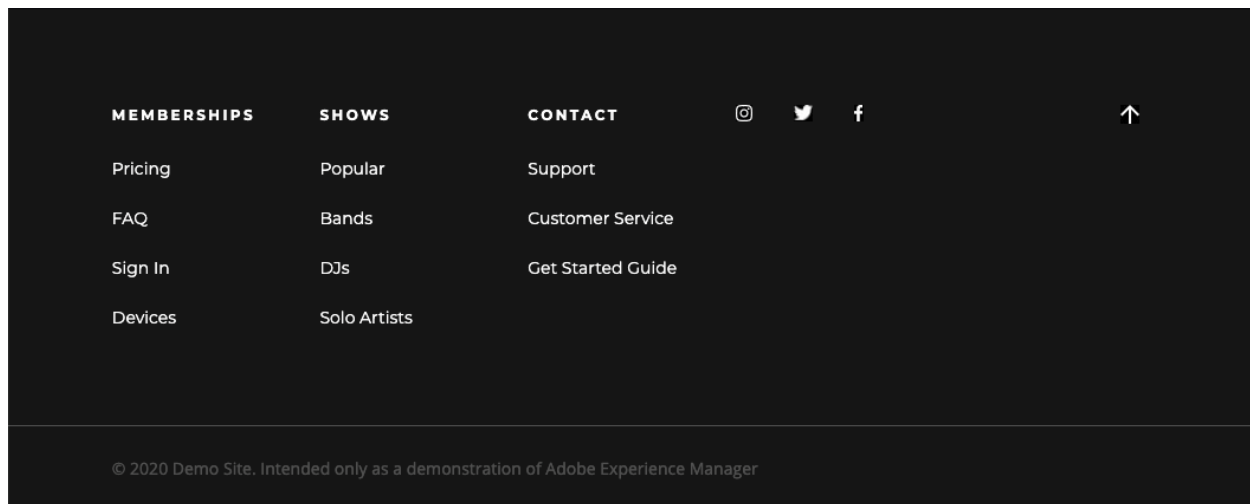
MEMBERSHIPS
Pricing
FAQ
Sign In
Devices

SHOWS
Popular
Bands
DJs
Solo Artists

CONTACT
Support
Customer Service
Get Started Guide

© 2020 Demo Site. Intended only as a demonstration of Adobe Experience Manager